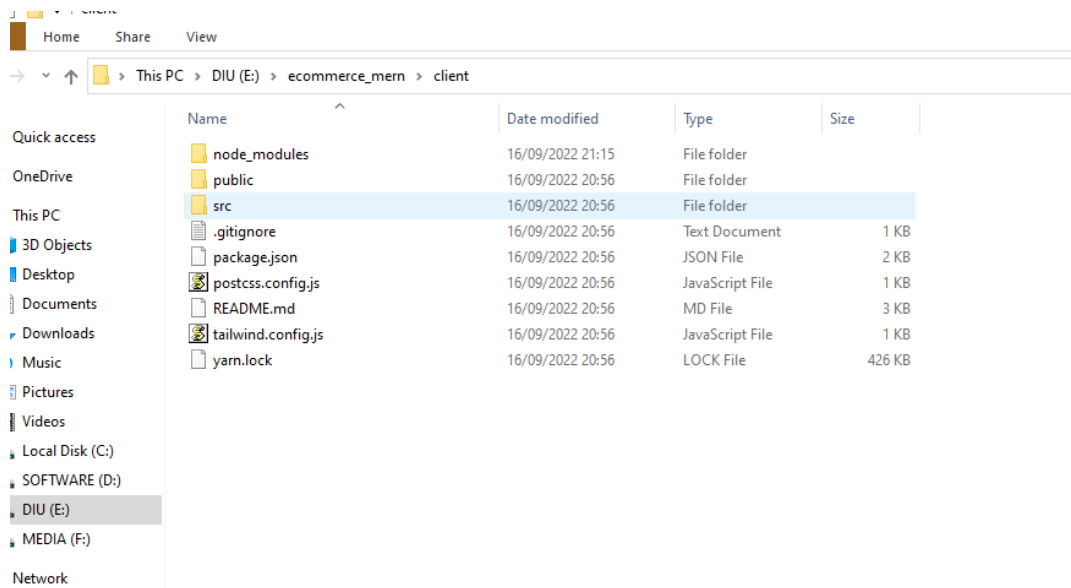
client

Home Share View

This PC > DIU (E:) > ecommerce_mern > client

Quick access
OneDrive
This PC
3D Objects
Desktop
Documents
Downloads
Music
Pictures
Videos
Local Disk (C:)
SOFTWARE (D:)
DIU (E:)
MEDIA (F:)
Network

| Name | Date modified | Type | Size |
|---|---|---|---|
| node_modules | 16/09/2022 21:15 | File folder | |
| public | 16/09/2022 20:56 | File folder | |
| src | 16/09/2022 20:56 | File folder | |
| .gitignore | 16/09/2022 20:56 | Text Document | 1 KB |
| package.json | 16/09/2022 20:56 | JSON File | 2 KB |
| postcss.config.js | 16/09/2022 20:56 | JavaScript File | 1 KB |
| README.md | 16/09/2022 20:56 | MD File | 3 KB |
| tailwind.config.js | 16/09/2022 20:56 | JavaScript File | 1 KB |
| yarn.lock | 16/09/2022 20:56 | LOCK File | 426 KB |